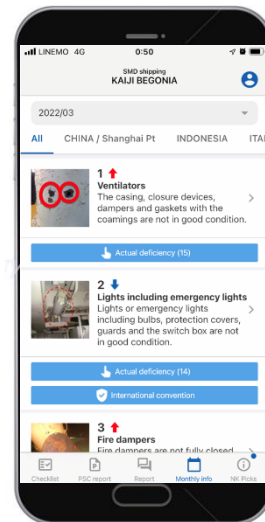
LINEMO 4G
0:50

SMD shipping
KAIJI BEGONIA

2022/03

All
CHINA / Shanghai Pt
INDONESIA
ITAI

1
Ventilators
The casing, closure devices, dampers and gaskets with the coamings are not in good condition.

Actual deficiency (15)

2
Lights including emergency lights
Lights or emergency lights including bulbs, protection covers, guards and the switch box are not in good condition.

Actual deficiency (14)

International convention

3
Fire dampers
Fire dampers are not fully closed

Checklist
PSC report
Report
Monthly info
NK Picks